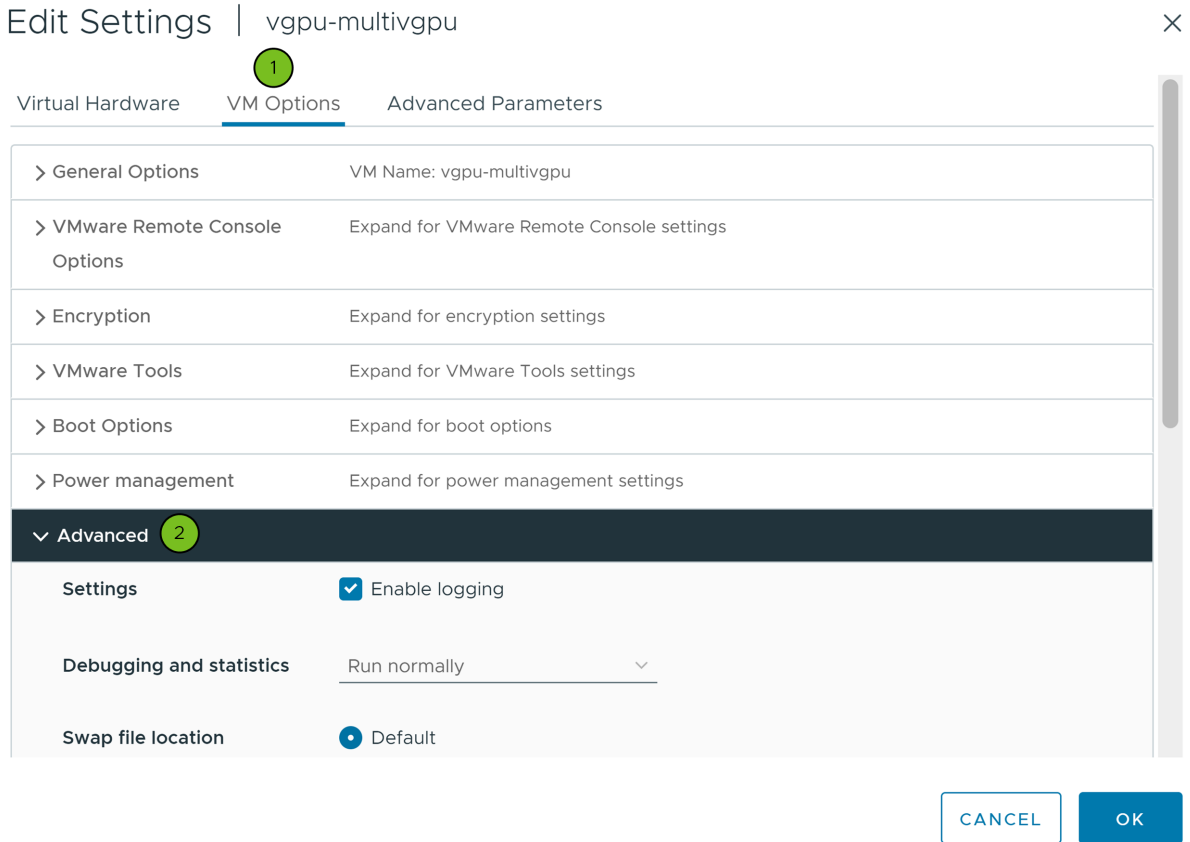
Edit Settings | vgpu-multivgpu

1

Virtual Hardware VM Options Advanced Parameters

General Options VM Name: vgpu-multivgpu

VMware Remote Console Options Expand for VMware Remote Console settings

Encryption Expand for encryption settings

VMware Tools Expand for VMware Tools settings

Boot Options Expand for boot options

Power management Expand for power management settings

Advanced 2

Settings Enable logging

Debugging and statistics Run normally

Swap file location Default

CANCEL OK